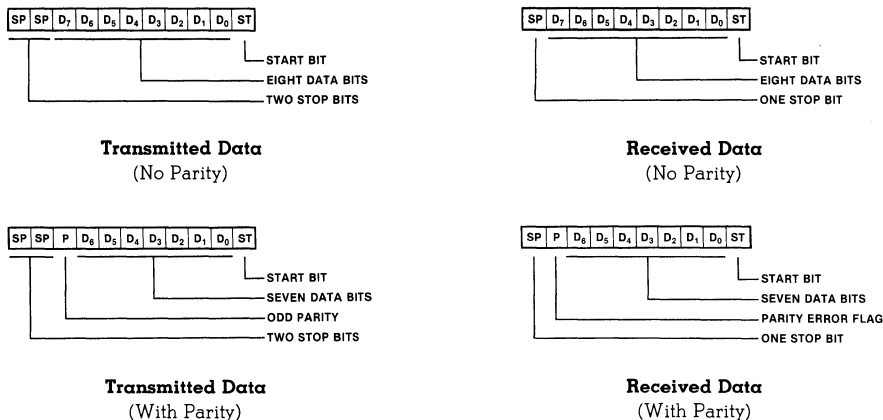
| SP | SP | $D_7$ | $D_6$ | $D_5$ | $D_4$ | $D_3$ | $D_2$ | $D_1$ | $D_0$ | ST |
|---|---|---|---|---|---|---|---|---|---|---|

START BIT
EIGHT DATA BITS
TWO STOP BITS

**Transmitted Data**
(No Parity)

| SP | $D_7$ | $D_6$ | $D_5$ | $D_4$ | $D_3$ | $D_2$ | $D_1$ | $D_0$ | ST |
|---|---|---|---|---|---|---|---|---|---|

START BIT
EIGHT DATA BITS
ONE STOP BIT

**Received Data**
(No Parity)

| SP | SP | P | $D_6$ | $D_5$ | $D_4$ | $D_3$ | $D_2$ | $D_1$ | $D_0$ | ST |
|---|---|---|---|---|---|---|---|---|---|---|

START BIT
SEVEN DATA BITS
ODD PARITY
TWO STOP BITS

**Transmitted Data**
(With Parity)

| SP | P | $D_6$ | $D_5$ | $D_4$ | $D_3$ | $D_2$ | $D_1$ | $D_0$ | ST |
|---|---|---|---|---|---|---|---|---|---|

START BIT
SEVEN DATA BITS
PARITY ERROR FLAG
ONE STOP BIT

**Received Data**
(With Parity)